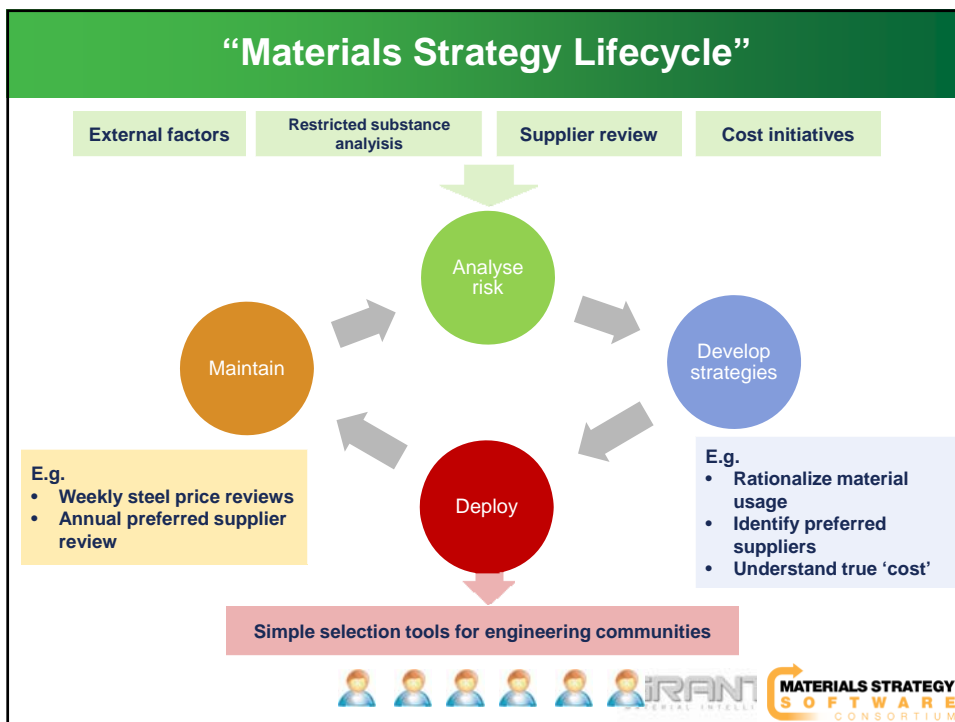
“Materials Strategy Lifecycle”

External factors

Restricted substance analysis

Supplier review

Cost initiatives

Analyse risk

Develop strategies

Deploy

Maintain

E.g.
• Weekly steel price reviews
• Annual preferred supplier review

E.g.
• Rationalize material usage
• Identify preferred suppliers
• Understand true ‘cost’

Simple selection tools for engineering communities

iRANT
MATERIAL INTELLI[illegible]

MATERIALS STRATEGY
SOFTWARE
CONSORTIUM